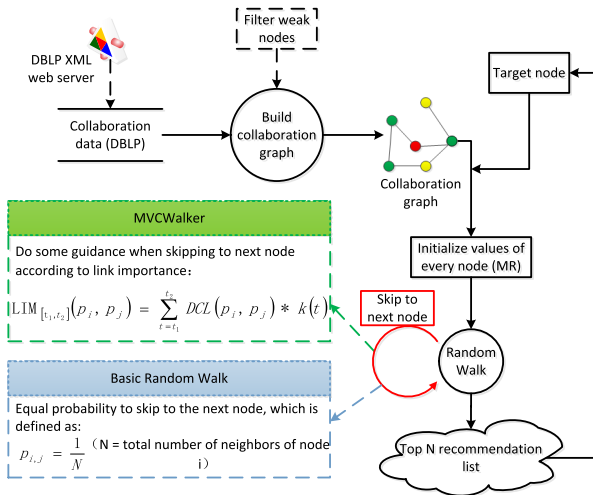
DBLP XML web server

Filter weak nodes

Collaboration data (DBLP)

Build collaboration graph

Collaboration graph

Target node

MVCWalker

Do some guidance when skipping to next node according to link importance：

$\mathrm{LIM}_{[t_1,t_2]}(p_i, p_j) = \sum_{t=t_1}^{t_2} DCL(p_i, p_j) * k(t)$

Initialize values of every node (MR)

Skip to next node

Random Walk

Basic Random Walk

Equal probability to skip to the next node, which is defined as:

$p_{i,j} = \frac{1}{N}$ （N = total number of neighbors of node i）

Top N recommendation list